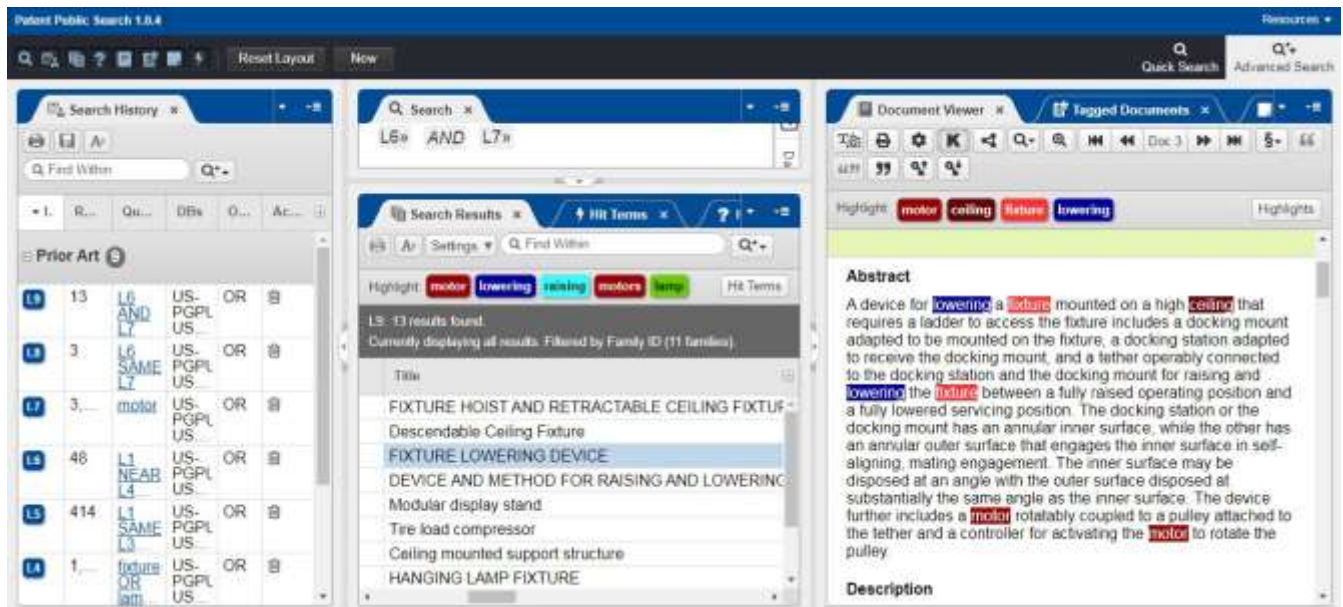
Patent Public Search 1.0.4

Resources ▾

Reset Layout New

Quick Search Advanced Search

Search History ×

Q Find Within

| L | R... | Qu... | DBs | O... | Ac... |
|---|---|---|---|---|---|
| Prior Art 6 | | | | | |
| L9 | 13 | L6 AND L7 | US-PGPUB US | OR | |
| L8 | 3 | L6 SAME L7 | US-PGPUB US | OR | |
| L7 | 3,... | motor | US-PGPUB US | OR | |
| L6 | 48 | L1 NEAR L4 | US-PGPUB US | OR | |
| L5 | 414 | L1 SAME L3 | US-PGPUB US | OR | |
| L4 | 1,... | fixture OR lam | US-PGPUB US | OR | |

Search ×

L6 AND L7

Search Results × Hit Terms ×

Settings Q Find Within

Highlight: motor lowering raising motors lamp Hit Terms

L9: 13 results found.
Currently displaying all results. Filtered by Family ID (11 families).

Title
FIXTURE HOIST AND RETRACTABLE CEILING FIXTUF
Descendable Ceiling Fixture
FIXTURE LOWERING DEVICE
DEVICE AND METHOD FOR RAISING AND LOWERINC
Modular display stand
Tire load compressor
Ceiling mounted support structure
HANGING LAMP FIXTURE

Document Viewer × Tagged Documents ×

Doc 3

Highlight: motor ceiling fixture lowering Highlights

Abstract

A device for lowering a fixture mounted on a high ceiling that requires a ladder to access the fixture includes a docking mount adapted to be mounted on the fixture, a docking station adapted to receive the docking mount, and a tether operably connected to the docking station and the docking mount for raising and lowering the fixture between a fully raised operating position and a fully lowered servicing position. The docking station or the docking mount has an annular inner surface, while the other has an annular outer surface that engages the inner surface in self-aligning, mating engagement. The inner surface may be disposed at an angle with the outer surface disposed at substantially the same angle as the inner surface. The device further includes a motor rotatably coupled to a pulley attached to the tether and a controller for activating the motor to rotate the pulley.

Description